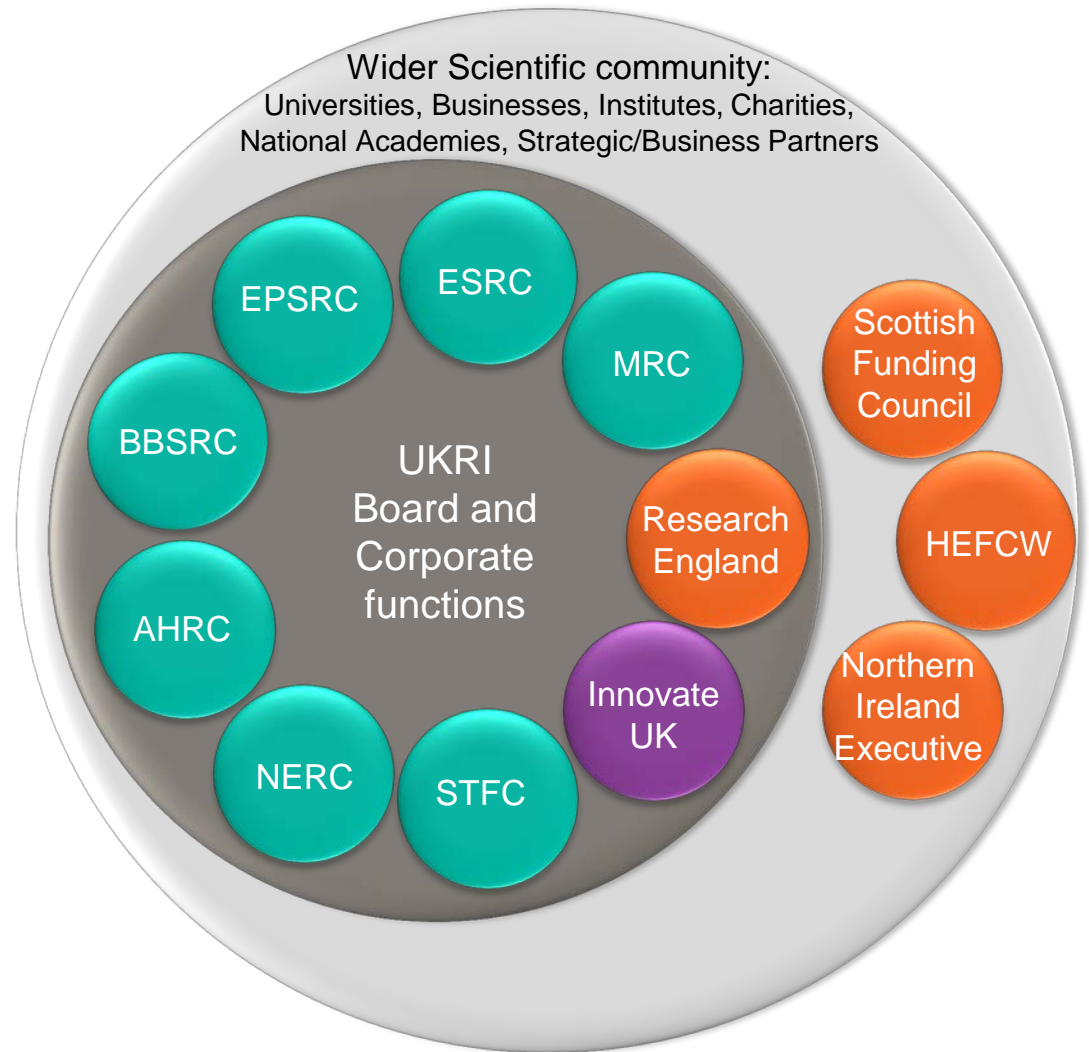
Wider Scientific community:
Universities, Businesses, Institutes, Charities, National Academies, Strategic/Business Partners

ESRC

EPSRC

MRC

BBSRC

UKRI Board and Corporate functions

Research England

AHRC

Innovate UK

NERC

STFC

Scottish Funding Council

HEFCW

Northern Ireland Executive